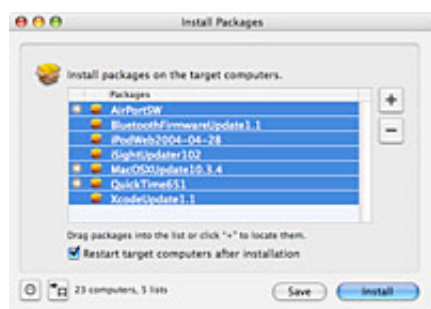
Install Packages

Install packages on the target computers.

| Packages |
|---|
| AirPortSW |
| BluetoothFirmwareUpdate1.1 |
| iPodWeb2004-04-28 |
| iSightUpdater102 |
| MacOSXUpdate10.3.4 |
| QuickTime651 |
| XcodeUpdate1.1 |

+

−

Drag packages into the list or click "+" to locate them.

Restart target computers after installation

23 computers, 5 lists

Save

Install